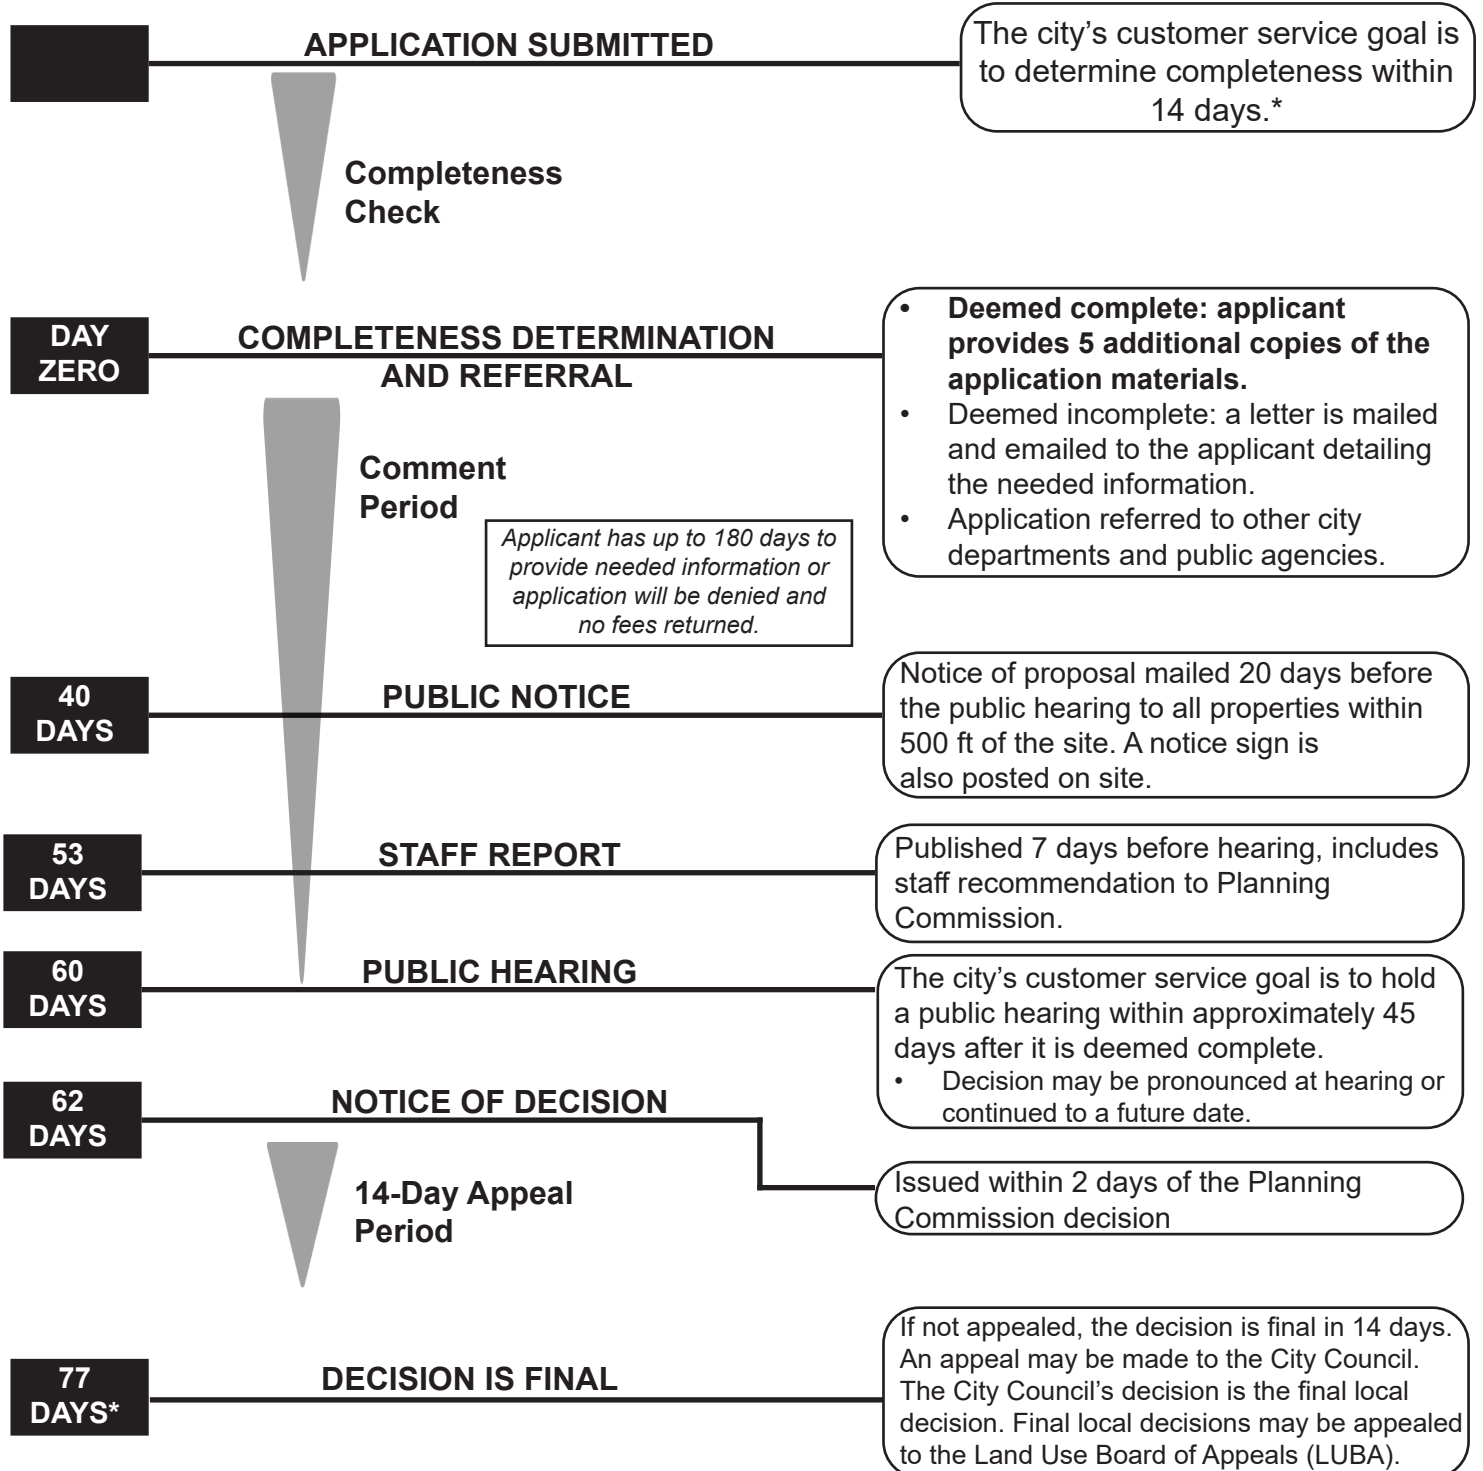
APPLICATION SUBMITTED

The city's customer service goal is to determine completeness within 14 days.*

Completeness Check

DAY ZERO

COMPLETENESS DETERMINATION AND REFERRAL

• **Deemed complete: applicant provides 5 additional copies of the application materials.**
• Deemed incomplete: a letter is mailed and emailed to the applicant detailing the needed information.
• Application referred to other city departments and public agencies.

Comment Period

*Applicant has up to 180 days to provide needed information or application will be denied and no fees returned.*

40 DAYS

PUBLIC NOTICE

Notice of proposal mailed 20 days before the public hearing to all properties within 500 ft of the site. A notice sign is also posted on site.

53 DAYS

STAFF REPORT

Published 7 days before hearing, includes staff recommendation to Planning Commission.

60 DAYS

PUBLIC HEARING

The city's customer service goal is to hold a public hearing within approximately 45 days after it is deemed complete.
• Decision may be pronounced at hearing or continued to a future date.

62 DAYS

NOTICE OF DECISION

Issued within 2 days of the Planning Commission decision

14-Day Appeal Period

77 DAYS*

DECISION IS FINAL

If not appealed, the decision is final in 14 days. An appeal may be made to the City Council. The City Council's decision is the final local decision. Final local decisions may be appealed to the Land Use Board of Appeals (LUBA).